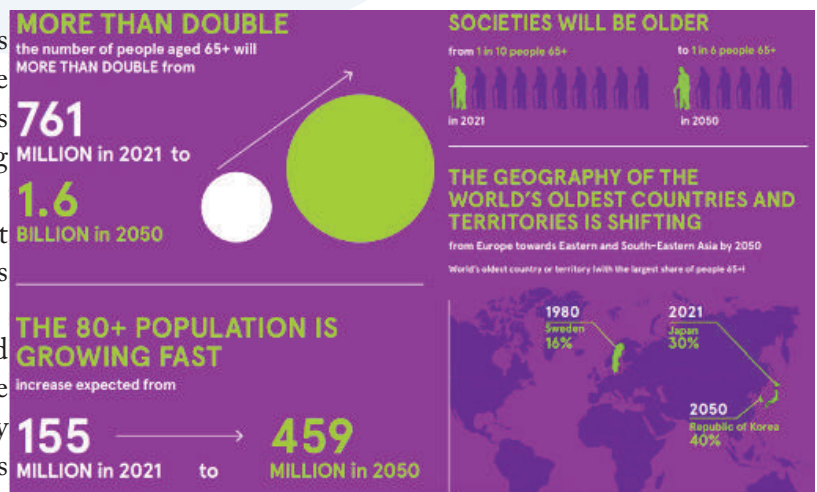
MORE THAN DOUBLE
the number of people aged 65+ will MORE THAN DOUBLE from

761
MILLION in 2021 to

1.6
BILLION in 2050

THE 80+ POPULATION IS GROWING FAST
increase expected from

155 MILLION in 2021 to 459 MILLION in 2050

SOCIETIES WILL BE OLDER
from 1 in 10 people 65+
in 2021
to 1 in 6 people 65+
in 2050

THE GEOGRAPHY OF THE WORLD'S OLDEST COUNTRIES AND TERRITORIES IS SHIFTING
from Europe towards Eastern and South-Eastern Asia by 2050
World's oldest country or territory (with the largest share of people 65+)

1980
Sweden
16%

2021
Japan
30%

2050
Republic of Korea
40%